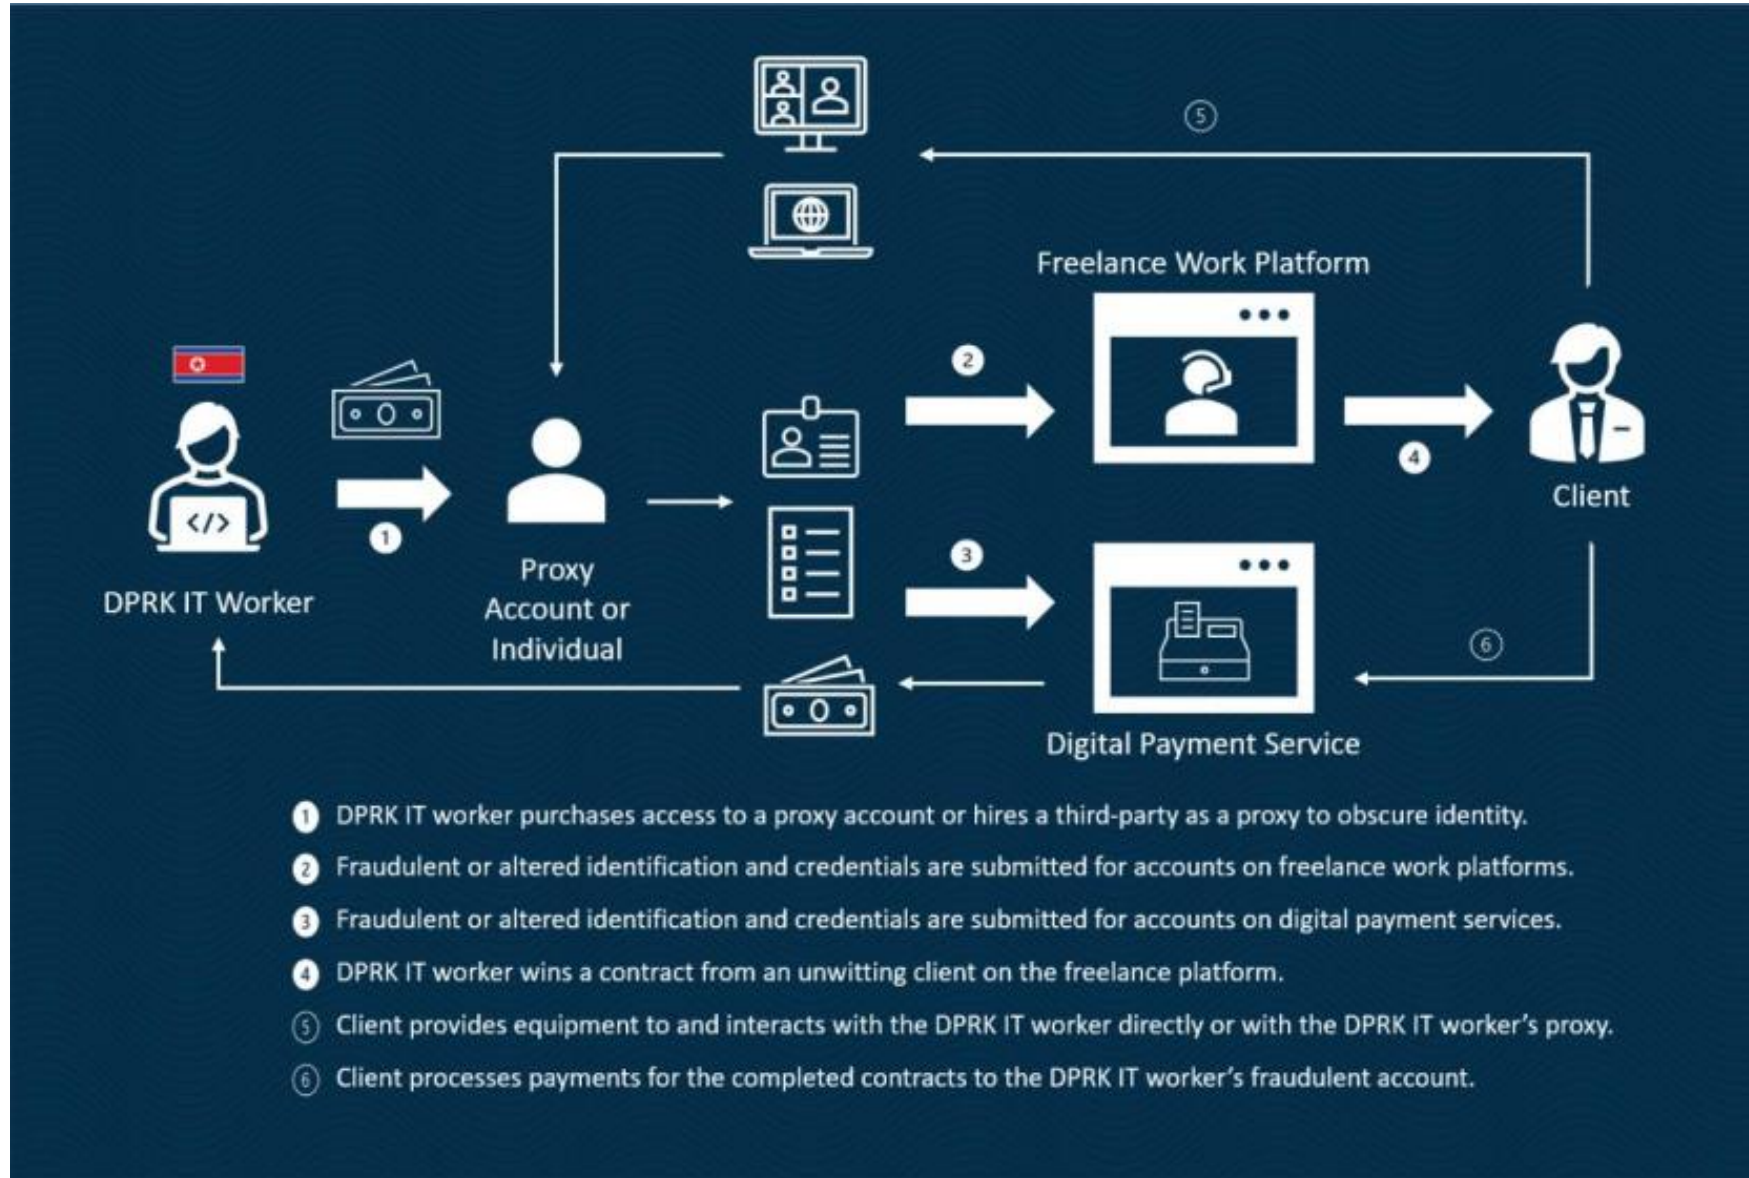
5

Freelance Work Platform

2

4

Client

DPRK IT Worker

1

Proxy Account or Individual

3

6

Digital Payment Service

1 DPRK IT worker purchases access to a proxy account or hires a third-party as a proxy to obscure identity.

2 Fraudulent or altered identification and credentials are submitted for accounts on freelance work platforms.

3 Fraudulent or altered identification and credentials are submitted for accounts on digital payment services.

4 DPRK IT worker wins a contract from an unwitting client on the freelance platform.

5 Client provides equipment to and interacts with the DPRK IT worker directly or with the DPRK IT worker's proxy.

6 Client processes payments for the completed contracts to the DPRK IT worker's fraudulent account.